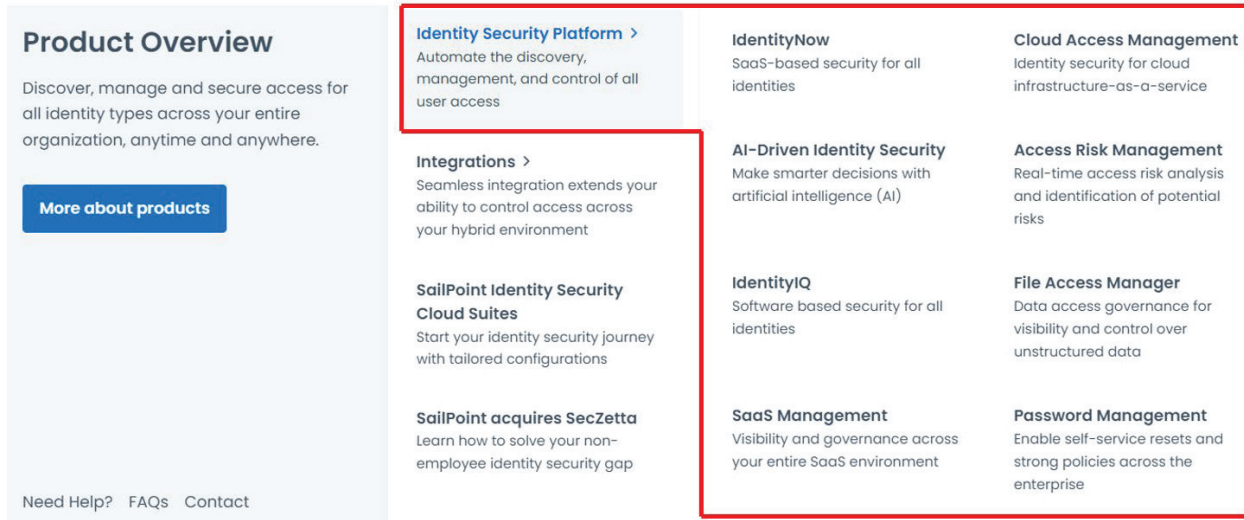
Product Overview

Discover, manage and secure access for all identity types across your entire organization, anytime and anywhere.

More about products

Need Help? FAQs Contact

Identity Security Platform >
Automate the discovery, management, and control of all user access

Integrations >
Seamless integration extends your ability to control access across your hybrid environment

SailPoint Identity Security Cloud Suites
Start your identity security journey with tailored configurations

SailPoint acquires SecZetta
Learn how to solve your non-employee identity security gap

IdentityNow
SaaS-based security for all identities

AI-Driven Identity Security
Make smarter decisions with artificial intelligence (AI)

IdentityIQ
Software based security for all identities

SaaS Management
Visibility and governance across your entire SaaS environment

Cloud Access Management
Identity security for cloud infrastructure-as-a-service

Access Risk Management
Real-time access risk analysis and identification of potential risks

File Access Manager
Data access governance for visibility and control over unstructured data

Password Management
Enable self-service resets and strong policies across the enterprise